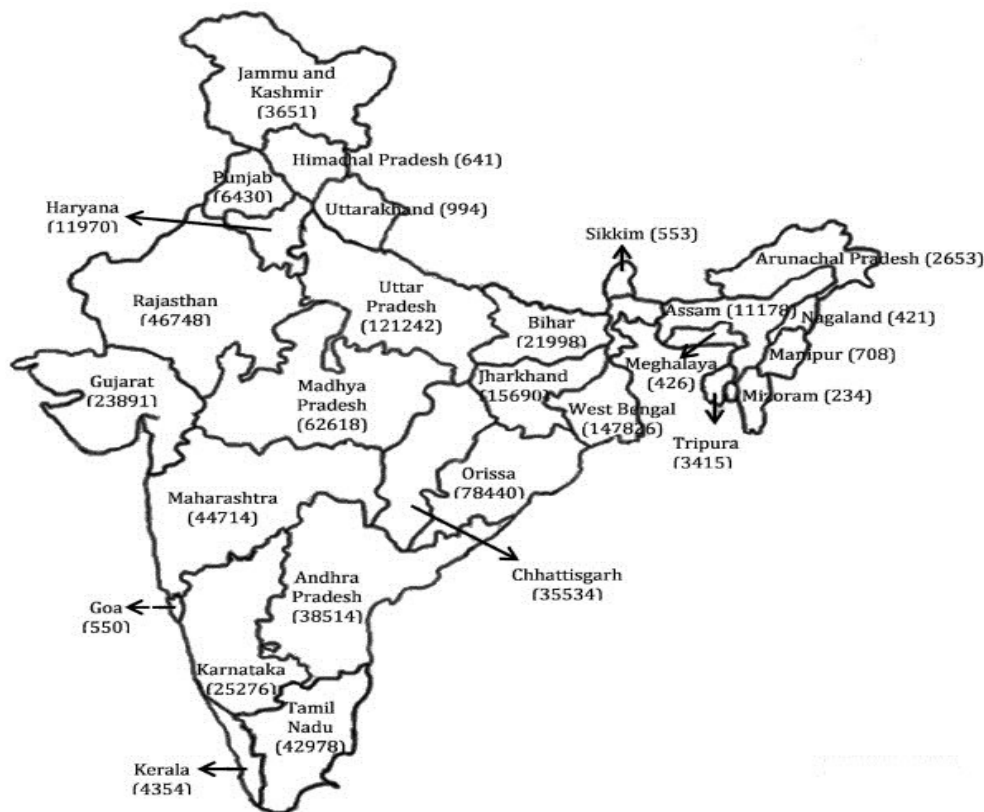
Jammu and Kashmir (3651)

Himachal Pradesh (641)

Punjab (6430)

Haryana (11970)

Uttarakhand (994)

Sikkim (553)

Arunachal Pradesh (2653)

Rajasthan (46748)

Uttar Pradesh (121242)

Bihar (21998)

Assam (11178)

Nagaland (421)

Meghalaya (426)

Manipur (708)

Gujarat (23891)

Jharkhand (15690)

Mizoram (234)

Madhya Pradesh (62618)

West Bengal (147826)

Tripura (3415)

Orissa (78440)

Maharashtra (44714)

Chhattisgarh (35534)

Andhra Pradesh (38514)

Goa (550)

Karnataka (25276)

Tamil Nadu (42978)

Kerala (4354)